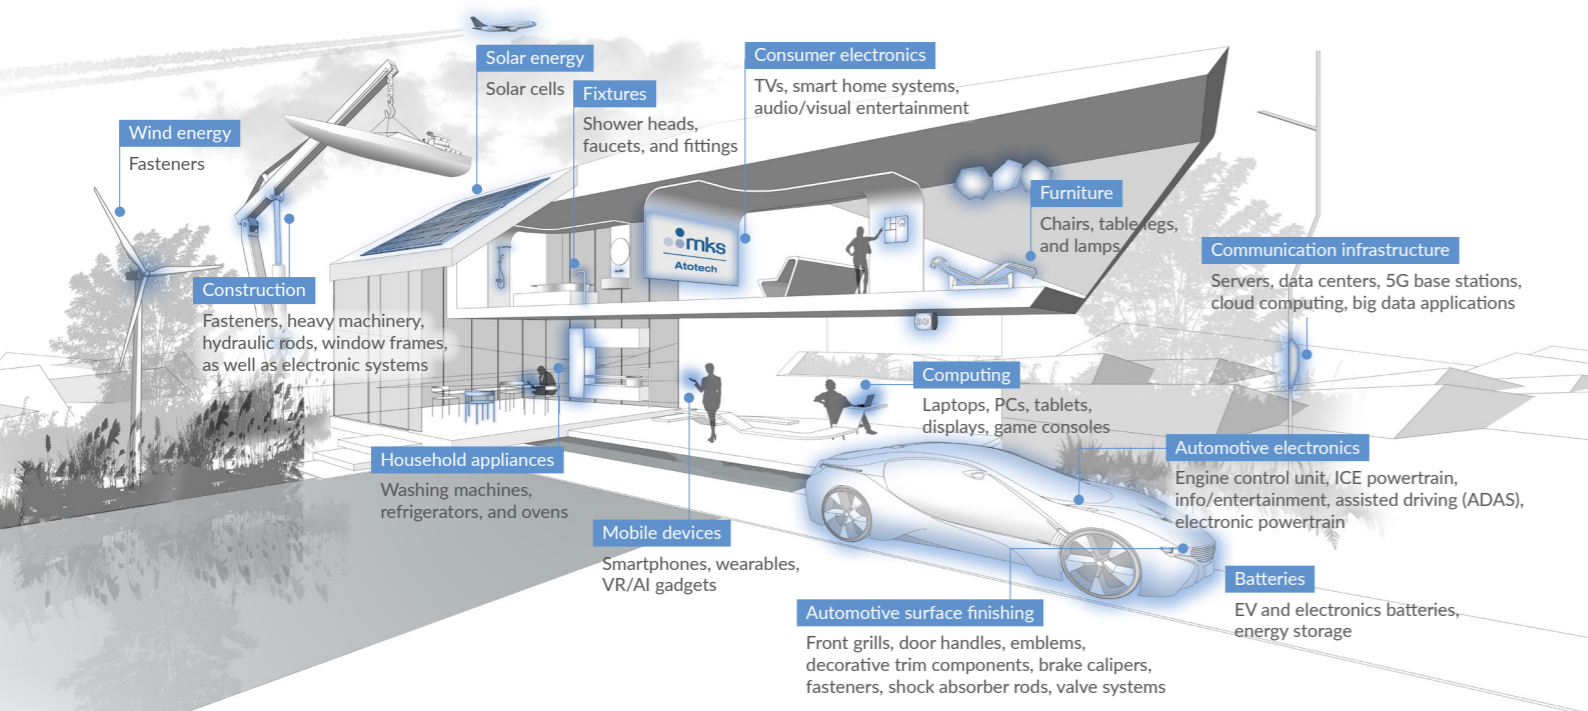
Solar energy
Solar cells

Consumer electronics
TVs, smart home systems, audio/visual entertainment

Fixtures
Shower heads, faucets, and fittings

Wind energy
Fasteners

mks
Atotech

Furniture
Chairs, table legs, and lamps

Communication infrastructure
Servers, data centers, 5G base stations, cloud computing, big data applications

Construction
Fasteners, heavy machinery, hydraulic rods, window frames, as well as electronic systems

Computing
Laptops, PCs, tablets, displays, game consoles

Automotive electronics
Engine control unit, ICE powertrain, info/entertainment, assisted driving (ADAS), electronic powertrain

Household appliances
Washing machines, refrigerators, and ovens

Mobile devices
Smartphones, wearables, VR/AI gadgets

Batteries
EV and electronics batteries, energy storage

Automotive surface finishing
Front grills, door handles, emblems, decorative trim components, brake calipers, fasteners, shock absorber rods, valve systems